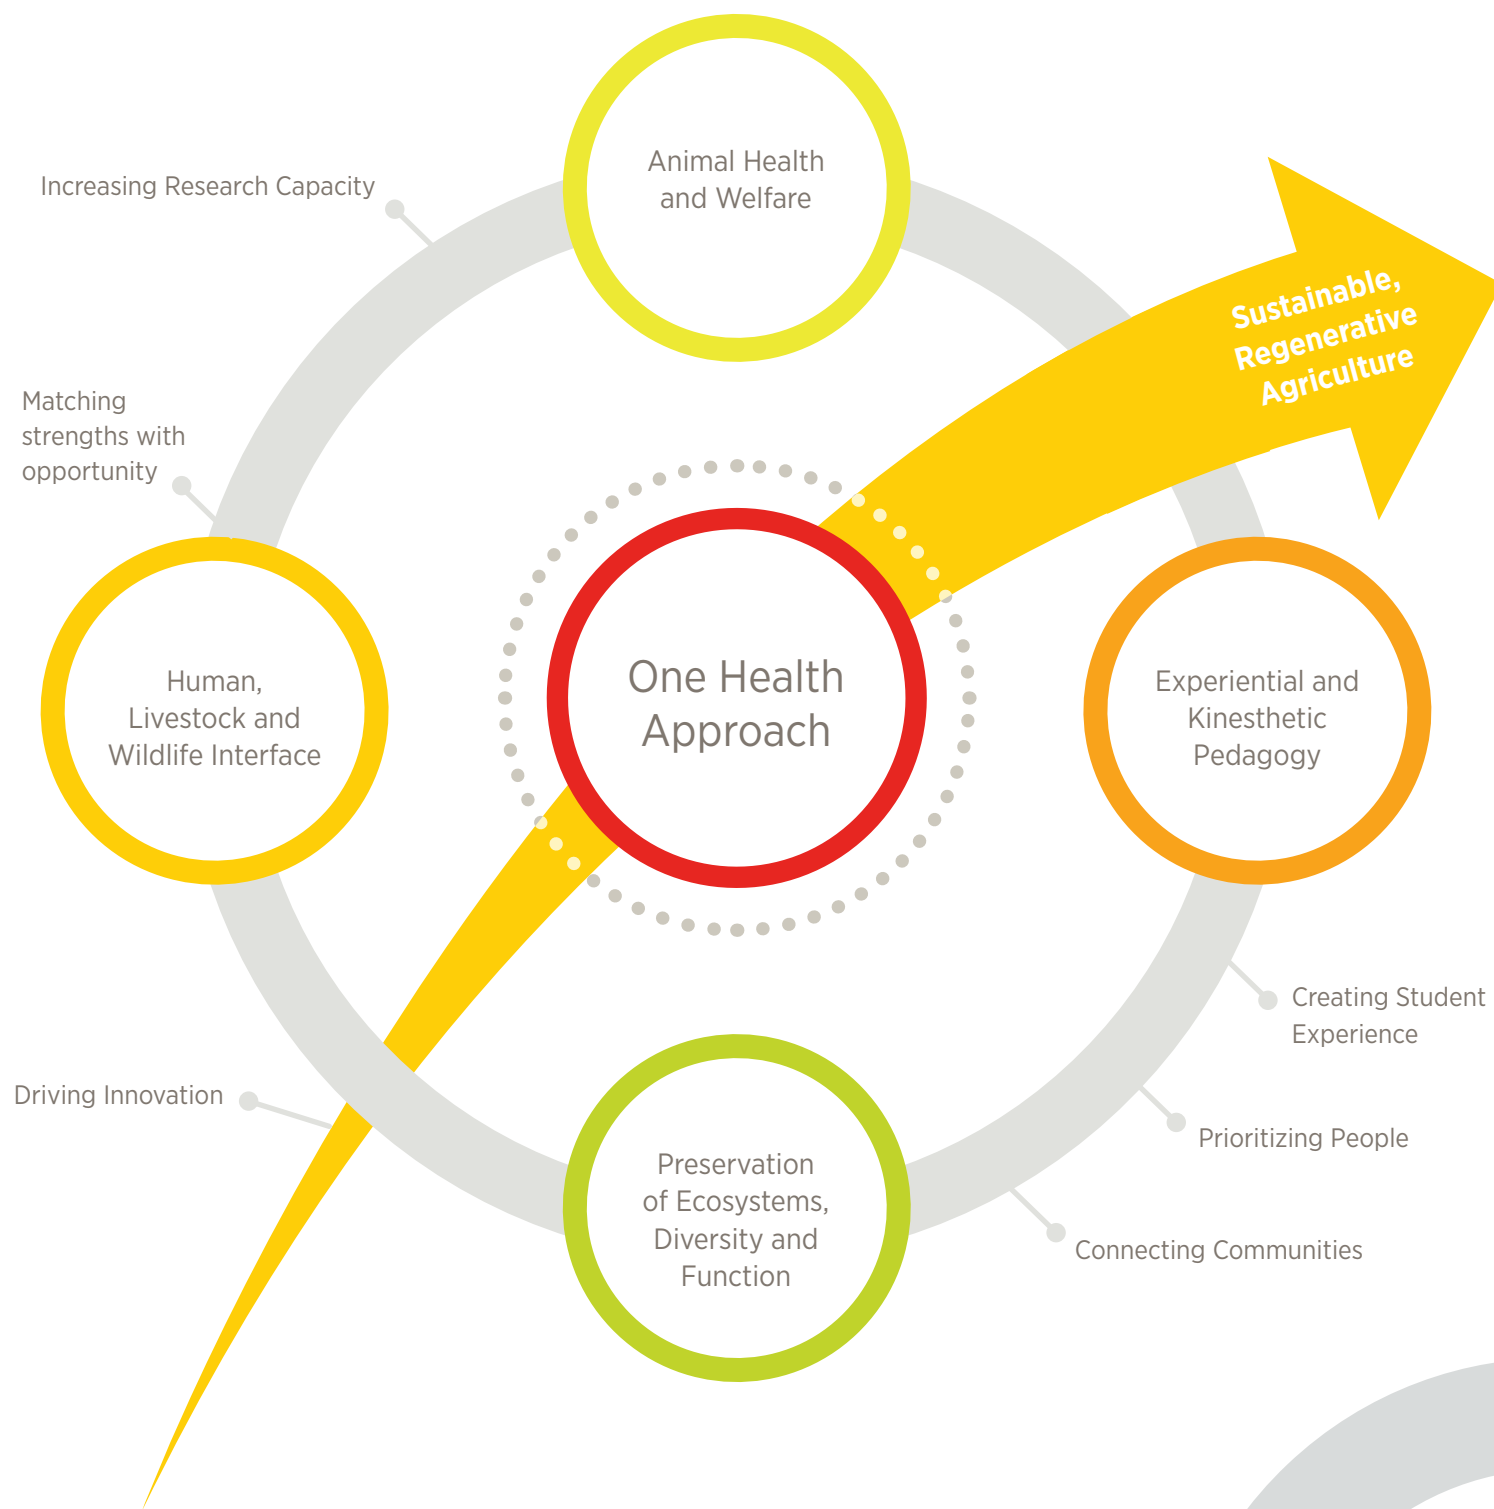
Increasing Research Capacity

Animal Health and Welfare

Sustainable, Regenerative Agriculture

Matching strengths with opportunity

Human, Livestock and Wildlife Interface

One Health Approach

Experiential and Kinesthetic Pedagogy

Creating Student Experience

Driving Innovation

Preservation of Ecosystems, Diversity and Function

Prioritizing People

Connecting Communities